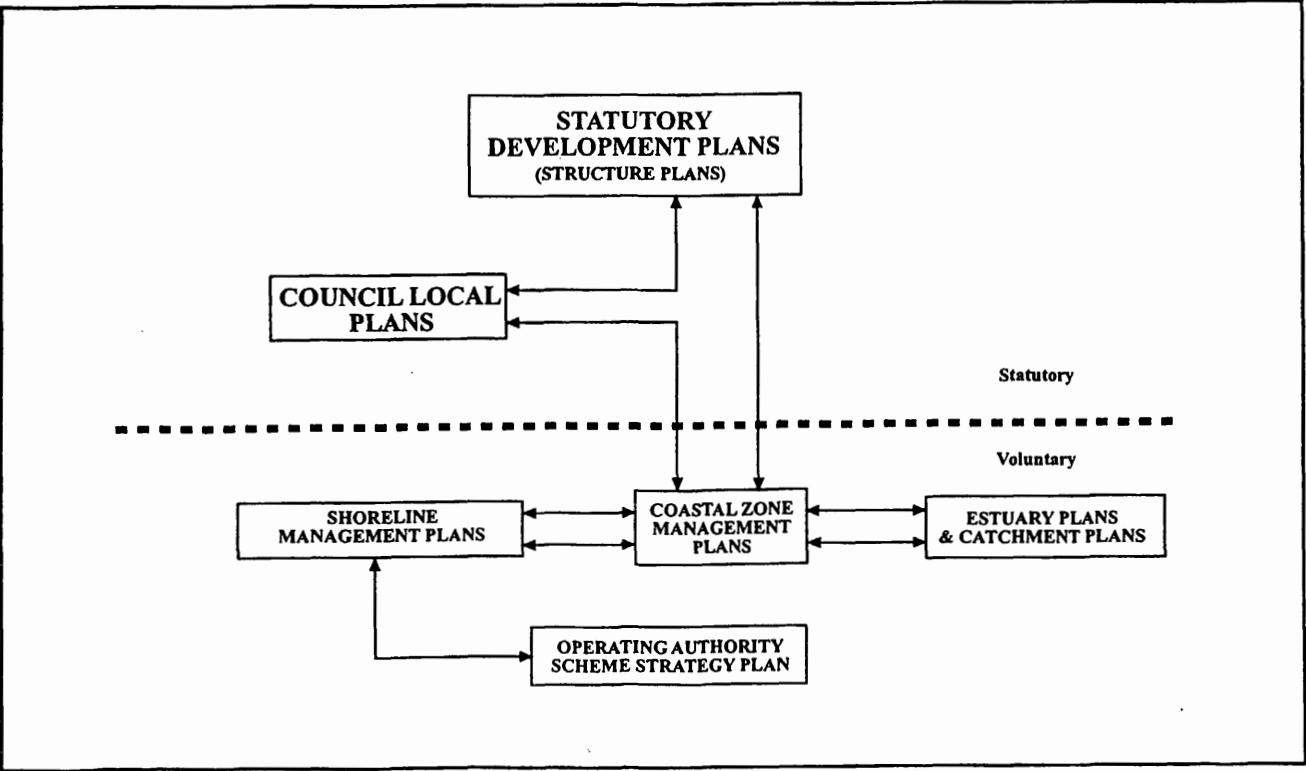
STATUTORY DEVELOPMENT PLANS
(STRUCTURE PLANS)

COUNCIL LOCAL PLANS

Statutory

Voluntary

SHORELINE MANAGEMENT PLANS

COASTAL ZONE MANAGEMENT PLANS

ESTUARY PLANS & CATCHMENT PLANS

OPERATING AUTHORITY SCHEME STRATEGY PLAN